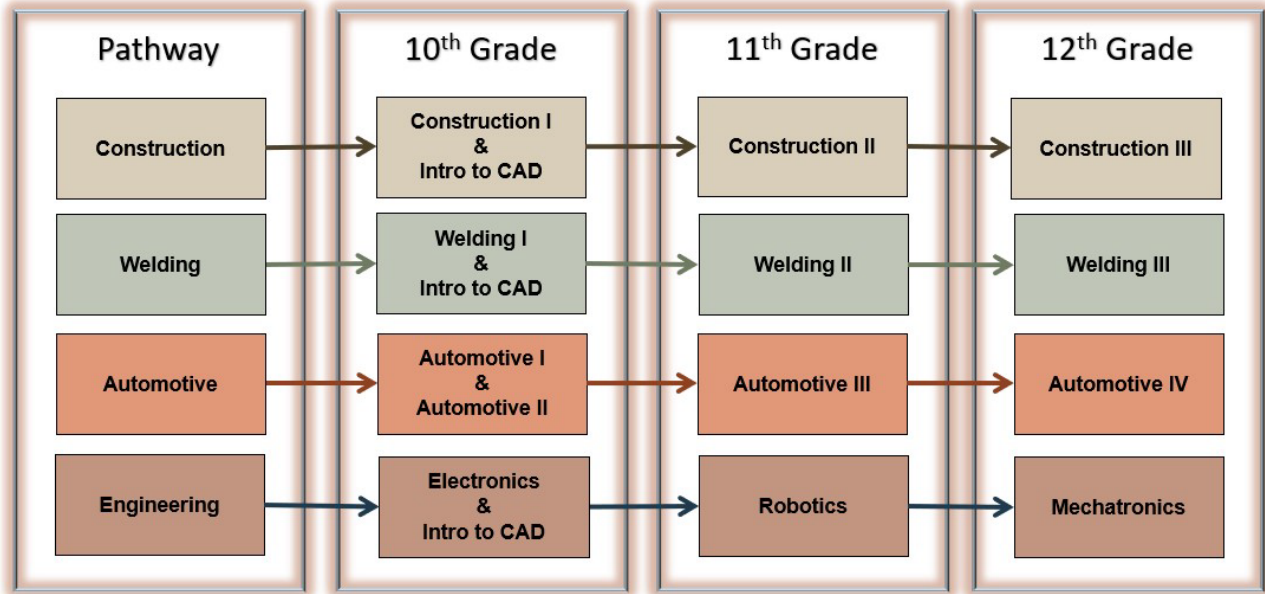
Pathway

Construction

Welding

Automotive

Engineering

$10^{th}$ Grade

Construction I & Intro to CAD

Welding I & Intro to CAD

Automotive I & Automotive II

Electronics & Intro to CAD

$11^{th}$ Grade

Construction II

Welding II

Automotive III

Robotics

$12^{th}$ Grade

Construction III

Welding III

Automotive IV

Mechatronics